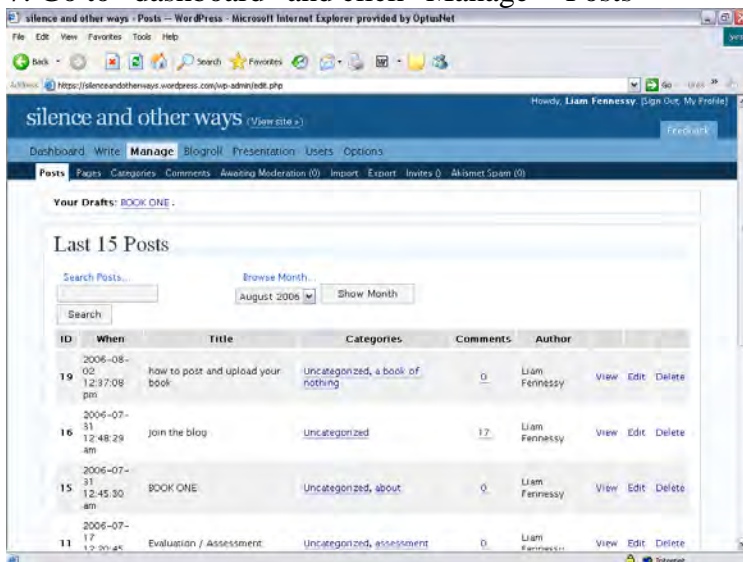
silence and other ways - Posts — WordPress - Microsoft Internet Explorer provided by OptusNet

File Edit View Favorites Tools Help

Back Search Favorites

Address https://silenceandotherways.wordpress.com/wp-admin/edit.php

Go

Howdy, Liam Fennessy. [Sign Out, My Profile]

silence and other ways (View site »)

Feedback

Dashboard Write Manage Blogroll Presentation Users Options

Posts Pages Categories Comments Awaiting Moderation (0) Import Export Invites () Akismet Spam (0)

Your Drafts: BOOK ONE.

Last 15 Posts

Search Posts...

Browse Month...

August 2006

Show Month

Search

| ID | When | Title | Categories | Comments | Author | | | |
|---|---|---|---|---|---|---|---|---|
| 19 | 2006-08-02 12:37:09 pm | how to post and upload your book | Uncategorized, a book of nothing | 0 | Liam Fennessy | View | Edit | Delete |
| 16 | 2006-07-31 12:48:29 am | join the blog | Uncategorized | 17 | Liam Fennessy | View | Edit | Delete |
| 15 | 2006-07-31 12:45:30 am | BOOK ONE | Uncategorized, about | 0 | Liam Fennessy | View | Edit | Delete |
| 11 | 2006-07-17 12:20:45 | Evaluation / Assessment | Uncategorized, assessment | 0 | Liam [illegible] | View | Edit | Delete |

Internet